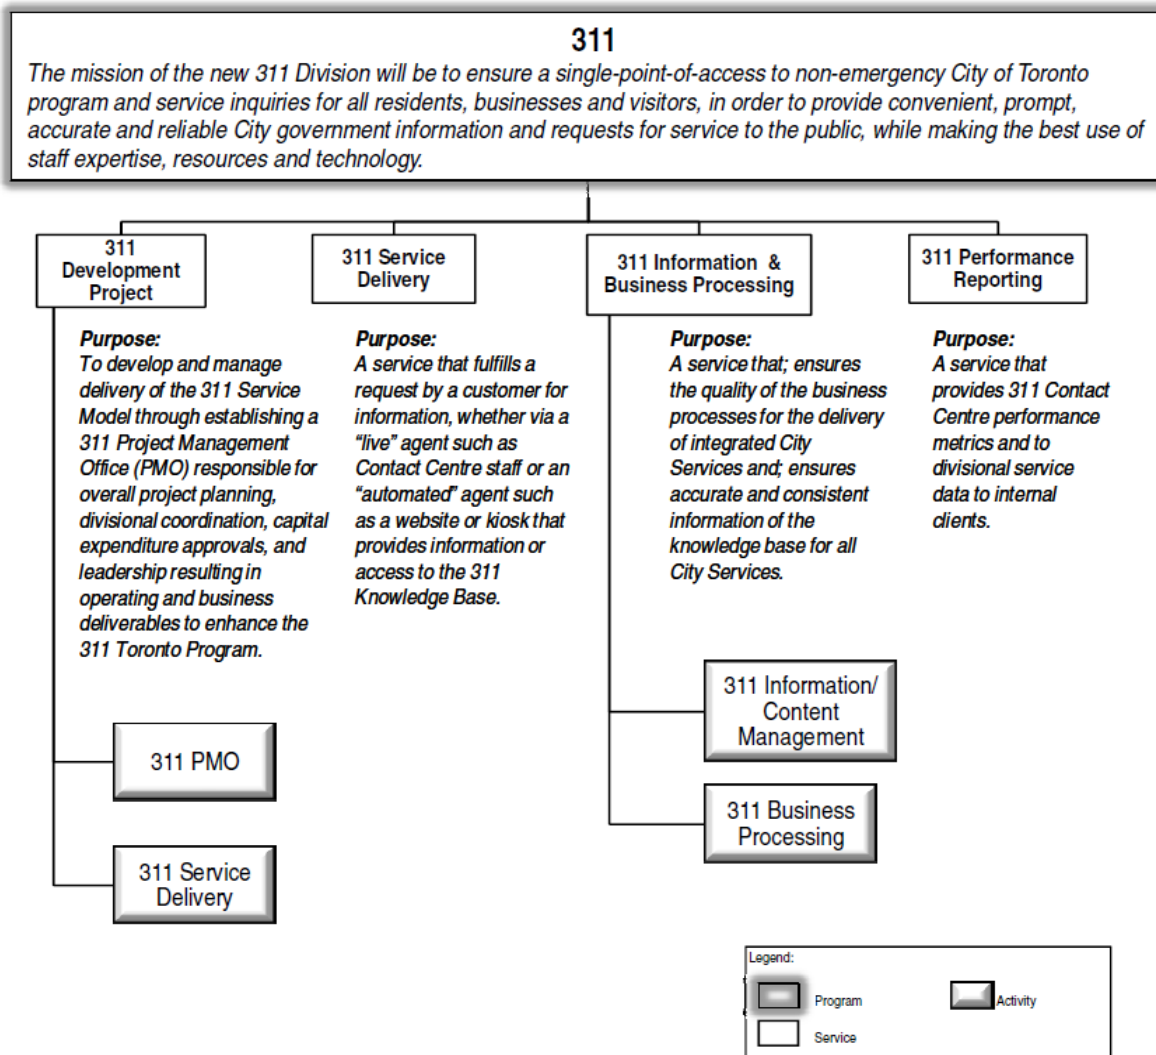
311

The mission of the new 311 Division will be to ensure a single-point-of-access to non-emergency City of Toronto program and service inquiries for all residents, businesses and visitors, in order to provide convenient, prompt, accurate and reliable City government information and requests for service to the public, while making the best use of staff expertise, resources and technology.

311 Development Project

Purpose:
To develop and manage delivery of the 311 Service Model through establishing a 311 Project Management Office (PMO) responsible for overall project planning, divisional coordination, capital expenditure approvals, and leadership resulting in operating and business deliverables to enhance the 311 Toronto Program.

311 PMO

311 Service Delivery

311 Service Delivery

Purpose:
A service that fulfills a request by a customer for information, whether via a "live" agent such as Contact Centre staff or an "automated" agent such as a website or kiosk that provides information or access to the 311 Knowledge Base.

311 Information & Business Processing

Purpose:
A service that; ensures the quality of the business processes for the delivery of integrated City Services and; ensures accurate and consistent information of the knowledge base for all City Services.

311 Information/ Content Management

311 Business Processing

311 Performance Reporting

Purpose:
A service that provides 311 Contact Centre performance metrics and to divisional service data to internal clients.

Legend:
Program
Activity
Service